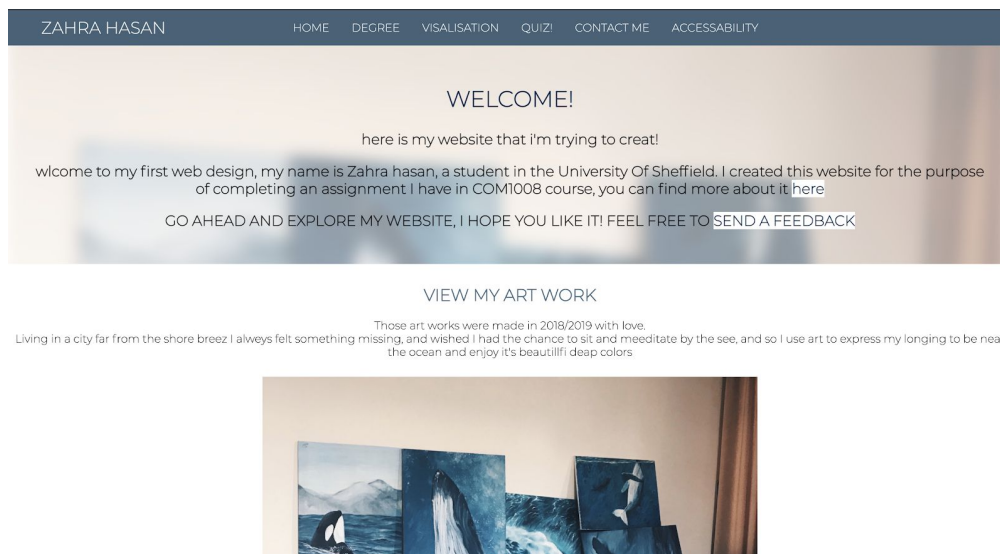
ZAHRA HASAN

HOME DEGREE VISALISATION QUIZ! CONTACT ME ACCESSABILITY

WELCOME!

here is my website that i'm trying to creat!

wlcome to my first web design, my name is Zahra hasan, a student in the University Of Sheffield. I created this website for the purpose of completing an assignment I have in COM1008 course, you can find more about it here

GO AHEAD AND EXPLORE MY WEBSITE, I HOPE YOU LIKE IT! FEEL FREE TO SEND A FEEDBACK

VIEW MY ART WORK

Those art works were made in 2018/2019 with love.
Living in a city far from the shore breez I alweys felt something missing, and wished I had the chance to sit and meeditate by the see, and so I use art to express my longing to be nea the ocean and enjoy it's beautillfl deap colors